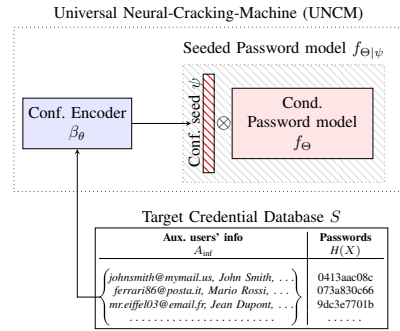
Universal Neural-Cracking-Machine (UNCM)

Seeded Password model $f_{\Theta|\psi}$

Conf. Encoder
$\beta_\theta$

Conf. seed $\psi$

$\otimes$

Cond.
Password model
$f_\Theta$

Target Credential Database $S$

| Aux. users' info $A_{\text{inf}}$ | Passwords $H(X)$ |
|---|---|
| johnsmith@mymail.us, John Smith, ... | 0413aac08c |
| ferrari86@posta.it, Mario Rossi, ... | 073a830c66 |
| mr.eiffel03@email.fr, Jean Dupont, ... | 9dc3e7701b |
| ........................ | ...... |